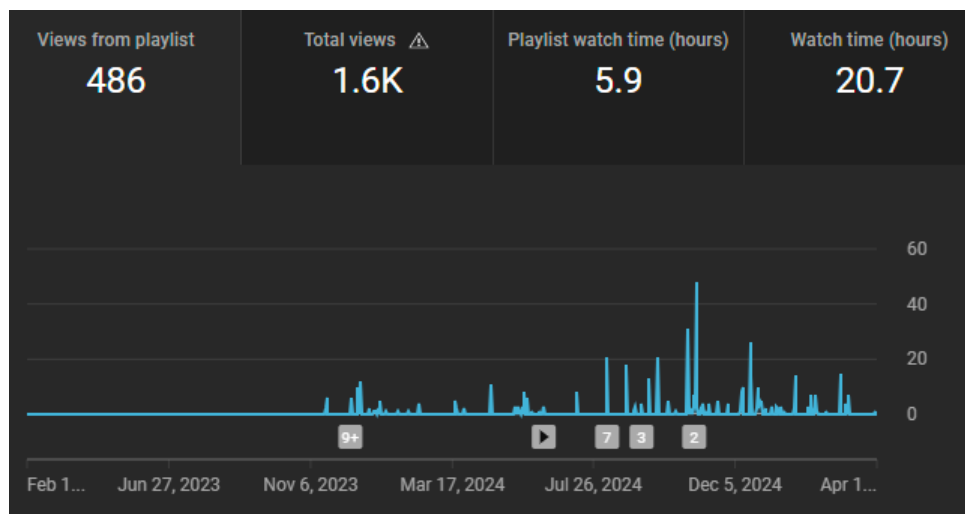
Views from playlist
486

Total views ⚠
1.6K

Playlist watch time (hours)
5.9

Watch time (hours)
20.7

60
40
20
0

9+
7
3
2

Feb 1...
Jun 27, 2023
Nov 6, 2023
Mar 17, 2024
Jul 26, 2024
Dec 5, 2024
Apr 1...